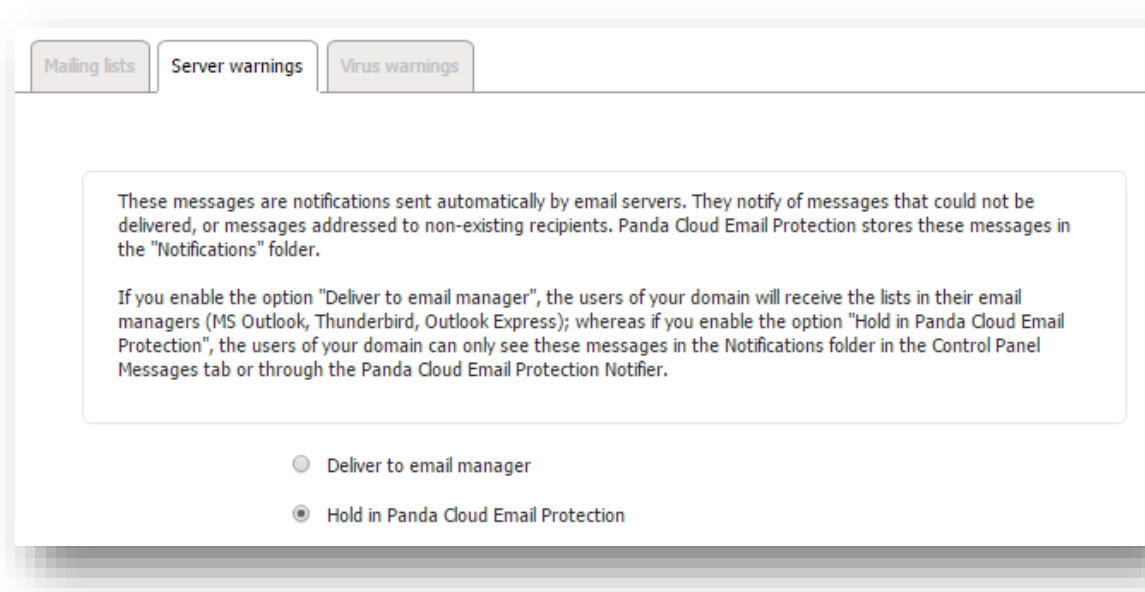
Mailing lists | Server warnings | Virus warnings

These messages are notifications sent automatically by email servers. They notify of messages that could not be delivered, or messages addressed to non-existing recipients. Panda Cloud Email Protection stores these messages in the "Notifications" folder.

If you enable the option "Deliver to email manager", the users of your domain will receive the lists in their email managers (MS Outlook, Thunderbird, Outlook Express); whereas if you enable the option "Hold in Panda Cloud Email Protection", the users of your domain can only see these messages in the Notifications folder in the Control Panel Messages tab or through the Panda Cloud Email Protection Notifier.

Deliver to email manager

Hold in Panda Cloud Email Protection